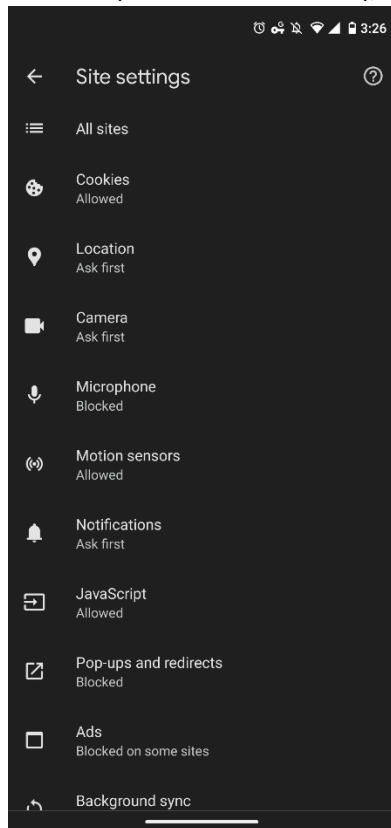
3:26

Site settings

All sites

Cookies
Allowed

Location
Ask first

Camera
Ask first

Microphone
Blocked

Motion sensors
Allowed

Notifications
Ask first

JavaScript
Allowed

Pop-ups and redirects
Blocked

Ads
Blocked on some sites

Background sync